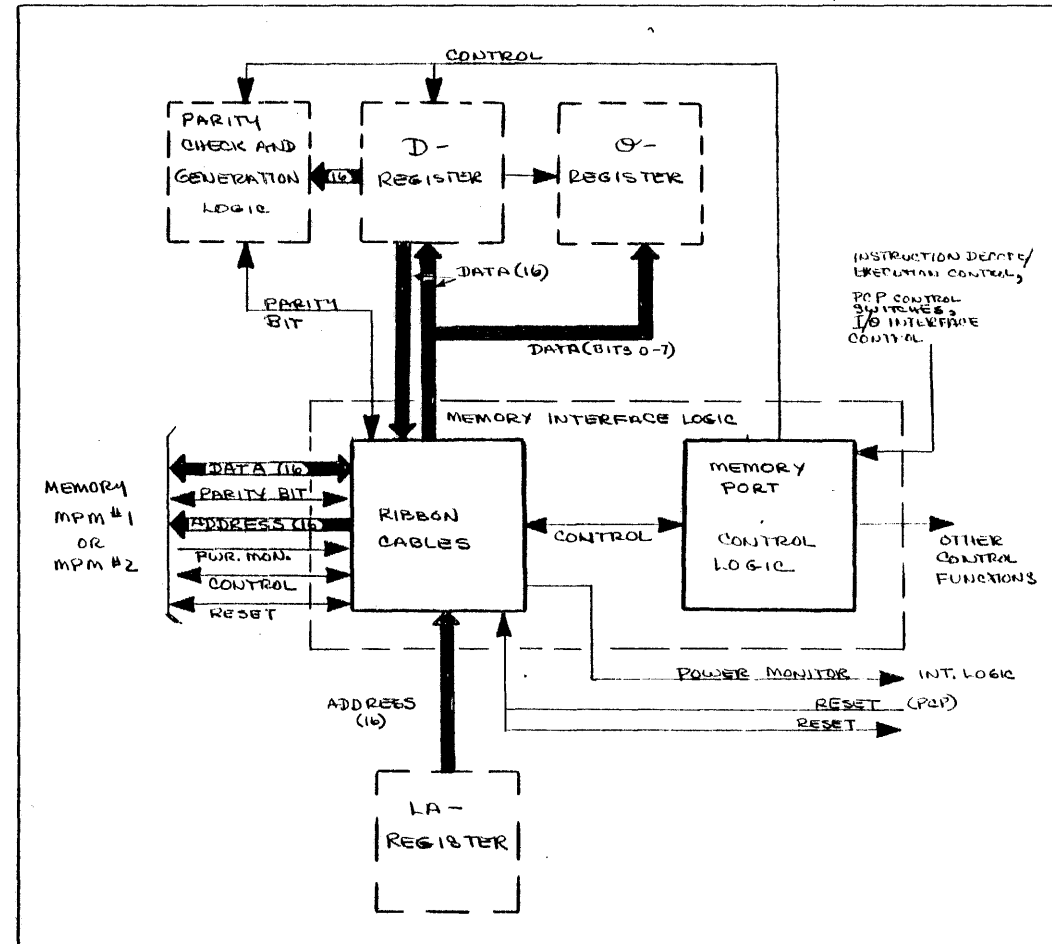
CONTROL

PARITY CHECK AND GENERATION LOGIC

(16)

D- REGISTER

O- REGISTER

INSTRUCTION DECODE/ EXECUTION CONTROL,

PCP CONTROL SWITCHES, I/O INTERFACE CONTROL

DATA (16)

PARITY BIT

DATA (BITS 0-7)

MEMORY INTERFACE LOGIC

MEMORY MPM #1 OR MPM #2

DATA (16)

PARITY BIT

ADDRESS (16)

PWR. MON.

CONTROL

RESET

RIBBON CABLES

CONTROL

MEMORY PORT CONTROL LOGIC

OTHER CONTROL FUNCTIONS

POWER MONITOR

INT. LOGIC

ADDRESS (16)

RESET (PCP)

RESET

LA- REGISTER